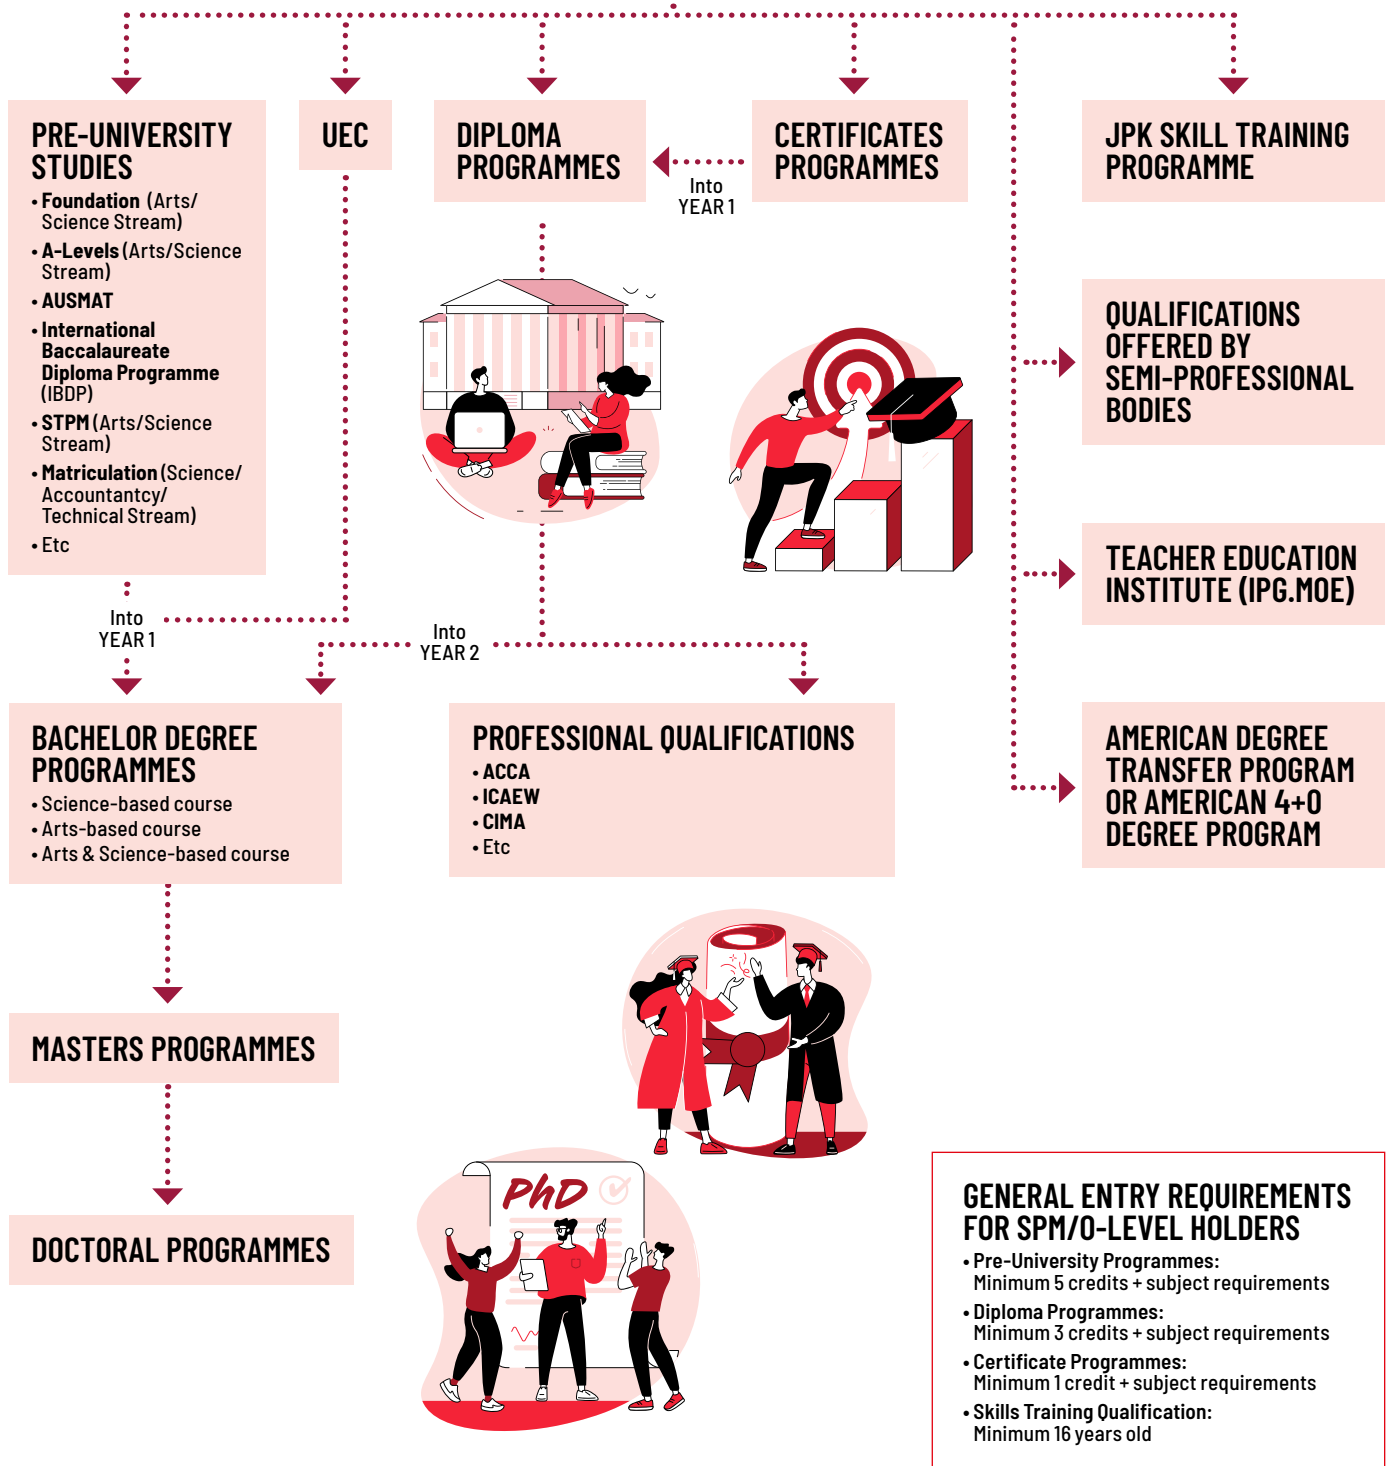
PRE-UNIVERSITY STUDIES
• Foundation (Arts/ Science Stream)
• A-Levels (Arts/Science Stream)
• AUSMAT
• International Baccalaureate Diploma Programme (IBDP)
• STPM (Arts/Science Stream)
• Matriculation (Science/ Accountantcy/ Technical Stream)
• Etc

UEC

DIPLOMA PROGRAMMES

Into YEAR 1

CERTIFICATES PROGRAMMES

JPK SKILL TRAINING PROGRAMME

QUALIFICATIONS OFFERED BY SEMI-PROFESSIONAL BODIES

TEACHER EDUCATION INSTITUTE (IPG.MOE)

AMERICAN DEGREE TRANSFER PROGRAM OR AMERICAN 4+0 DEGREE PROGRAM

Into YEAR 1

Into YEAR 2

BACHELOR DEGREE PROGRAMMES
• Science-based course
• Arts-based course
• Arts & Science-based course

PROFESSIONAL QUALIFICATIONS
• ACCA
• ICAEW
• CIMA
• Etc

MASTERS PROGRAMMES

DOCTORAL PROGRAMMES

PhD

GENERAL ENTRY REQUIREMENTS FOR SPM/O-LEVEL HOLDERS
• Pre-University Programmes: Minimum 5 credits + subject requirements
• Diploma Programmes: Minimum 3 credits + subject requirements
• Certificate Programmes: Minimum 1 credit + subject requirements
• Skills Training Qualification: Minimum 16 years old